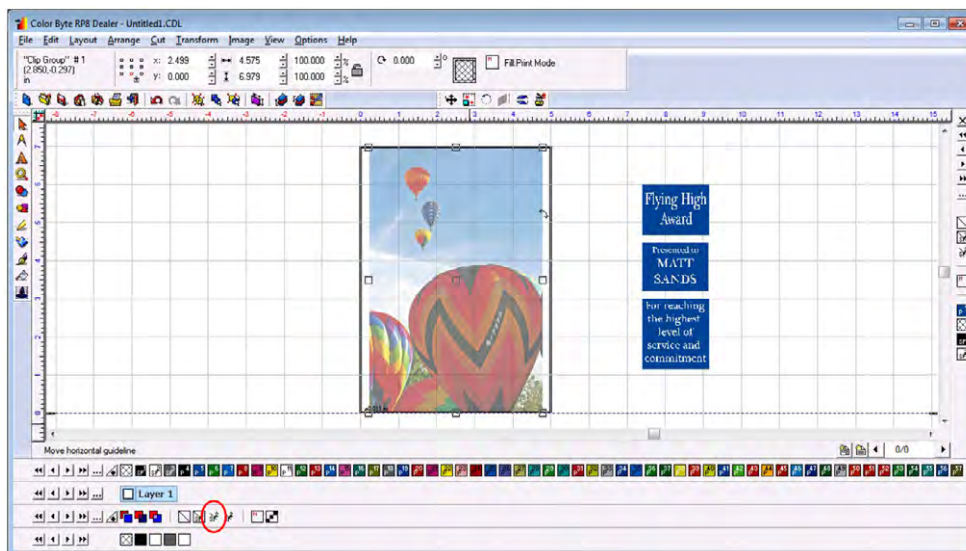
Color Byte RP8 Dealer - Untitled1.CDL

File Edit Layout Arrange Cut Transform Image View Options Help

"Clip Group" # 1
[2.850,-0.297]
in

x: 2.499
y: 0.000
4.575
6.979
100.000
100.000
%
%
0.000
°
Fill Print Mode

Flying High Award

Presented to
MATT
SANDS

For reaching the highest level of service and commitment

Move horizontal guideline

0/0

Layer 1